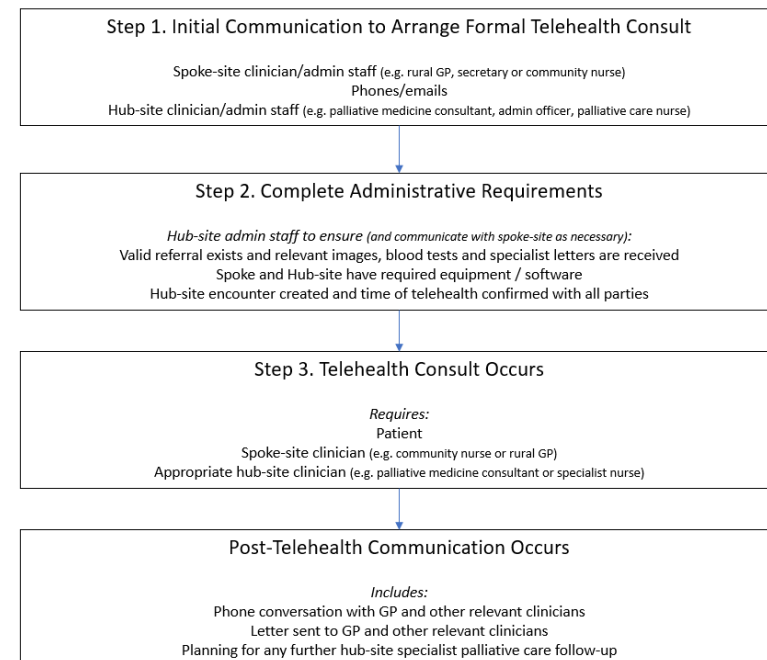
Step 1. Initial Communication to Arrange Formal Telehealth Consult

Spoke-site clinician/admin staff (e.g. rural GP, secretary or community nurse)
Phones/emails
Hub-site clinician/admin staff (e.g. palliative medicine consultant, admin officer, palliative care nurse)

Step 2. Complete Administrative Requirements

Hub-site admin staff to ensure (and communicate with spoke-site as necessary):
Valid referral exists and relevant images, blood tests and specialist letters are received
Spoke and Hub-site have required equipment / software
Hub-site encounter created and time of telehealth confirmed with all parties

Step 3. Telehealth Consult Occurs

Requires:
Patient
Spoke-site clinician (e.g. community nurse or rural GP)
Appropriate hub-site clinician (e.g. palliative medicine consultant or specialist nurse)

Post-Telehealth Communication Occurs

Includes:
Phone conversation with GP and other relevant clinicians
Letter sent to GP and other relevant clinicians
Planning for any further hub-site specialist palliative care follow-up